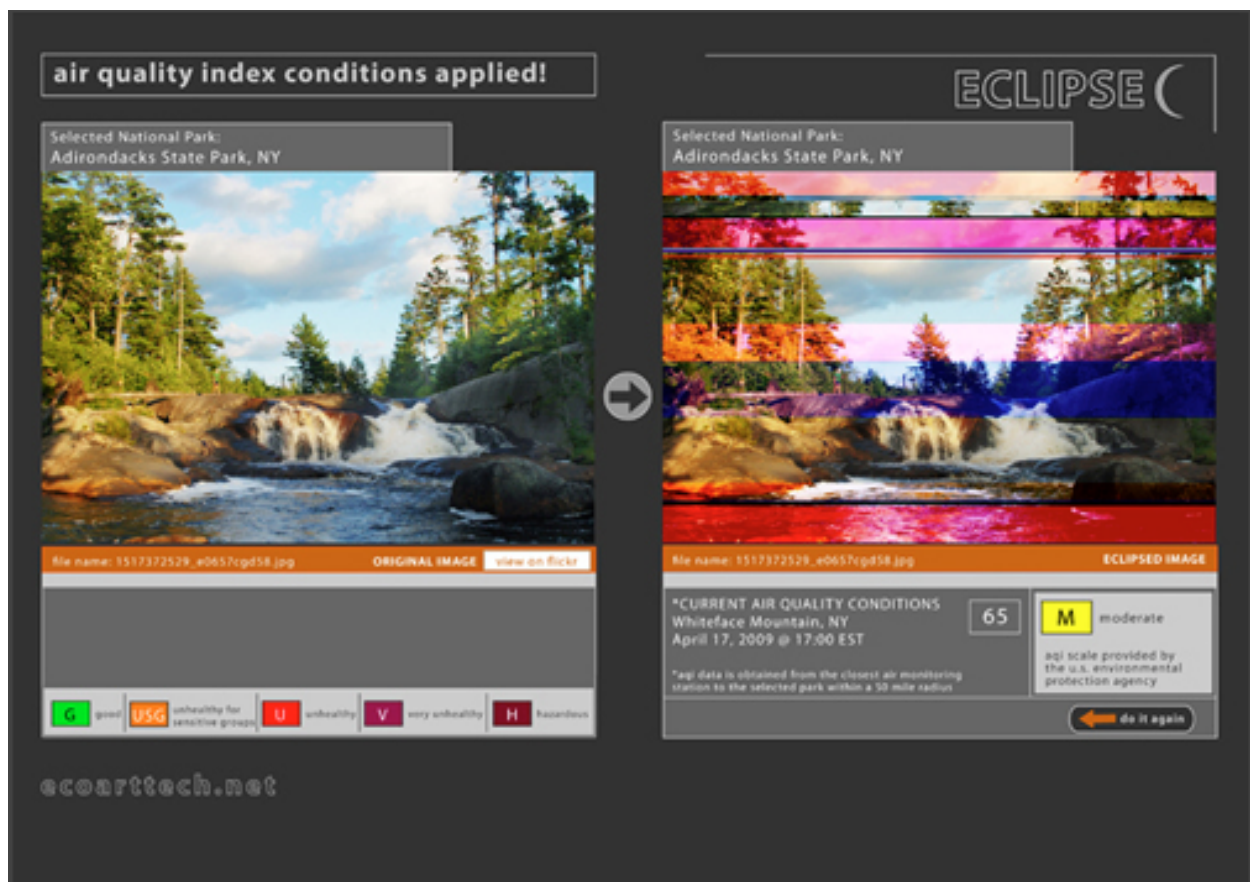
air quality index conditions applied!

ECLIPSE

Selected National Park:
Adirondacks State Park, NY

file name: 1517372529_e0657cgd58.jpg ORIGINAL IMAGE view on flickr

G good USG unhealthy for sensitive groups U unhealthy V very unhealthy H hazardous

Selected National Park:
Adirondacks State Park, NY

file name: 1517372529_e0657cgd58.jpg ECLIPSED IMAGE

*CURRENT AIR QUALITY CONDITIONS
Whiteface Mountain, NY
April 17, 2009 @ 17:00 EST

65

*aqi data is obtained from the closest air monitoring station to the selected park within a 50 mile radius

M moderate

aqi scale provided by the u.s. environmental protection agency

do it again

ecoarttech.net